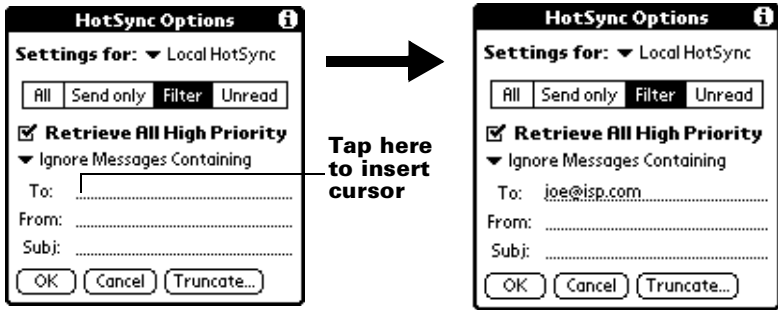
HotSync Options

Settings for: ▾ Local HotSync

All | Send only | Filter | Unread

☑ Retrieve All High Priority

▾ Ignore Messages Containing

To:

From:

Subj:

OK | Cancel | Truncate...

Tap here to insert cursor

HotSync Options

Settings for: ▾ Local HotSync

All | Send only | Filter | Unread

☑ Retrieve All High Priority

▾ Ignore Messages Containing

To: joe@isp.com

From:

Subj:

OK | Cancel | Truncate...